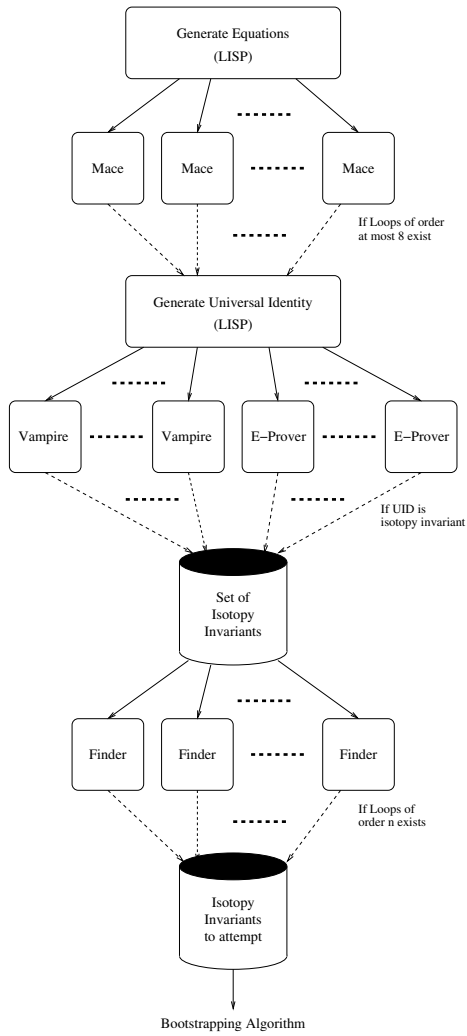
Generate Equations
(LISP)

Mace

Mace

Mace

If Loops of order at most 8 exist

Generate Universal Identity
(LISP)

Vampire

Vampire

E−Prover

E−Prover

If UID is isotopy invariant

Set of Isotopy Invariants

Finder

Finder

Finder

If Loops of order n exists

Isotopy Invariants to attempt

Bootstrapping Algorithm